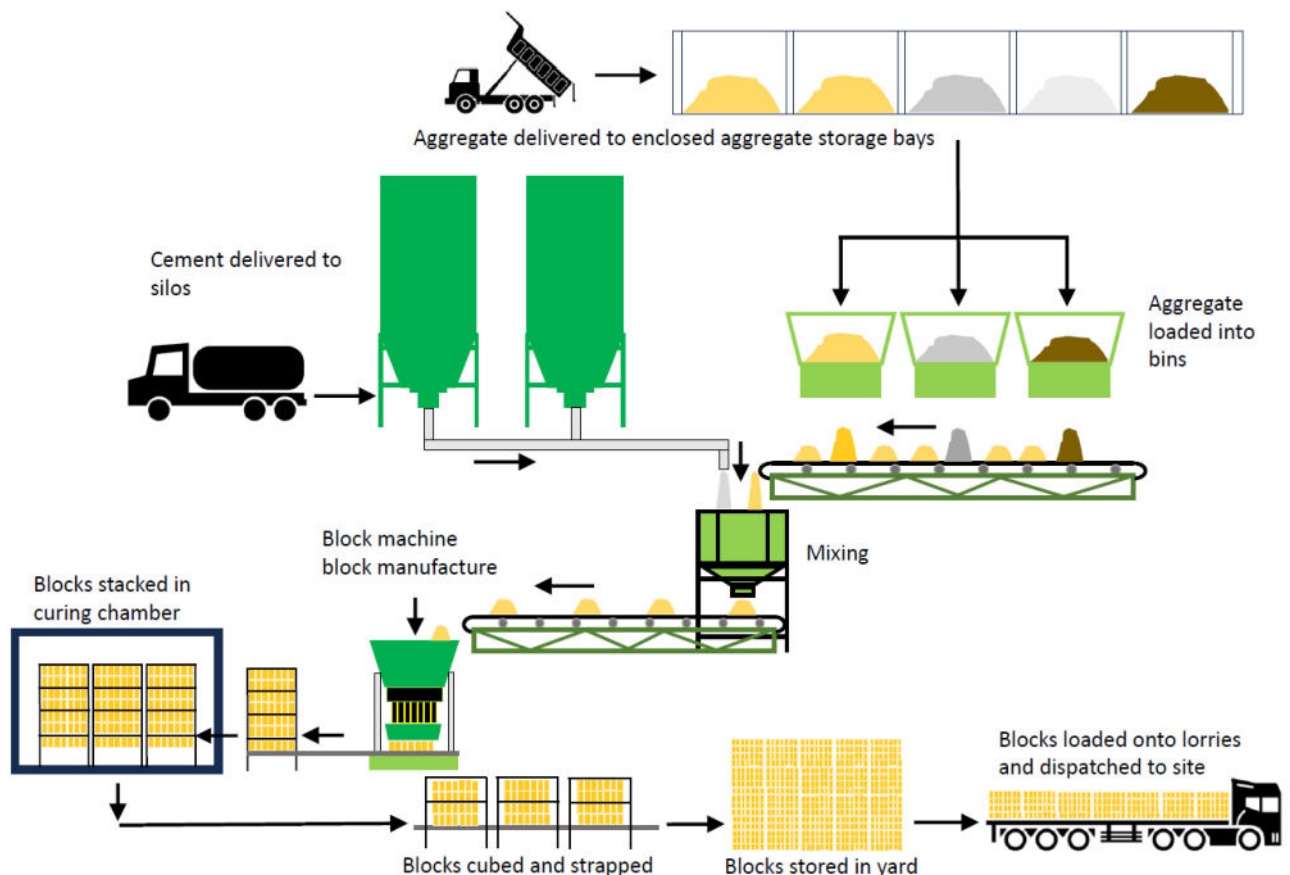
Aggregate delivered to enclosed aggregate storage bays

Cement delivered to silos

Aggregate loaded into bins

Mixing

Block machine block manufacture

Blocks stacked in curing chamber

Blocks loaded onto lorries and dispatched to site

Blocks cubed and strapped

Blocks stored in yard